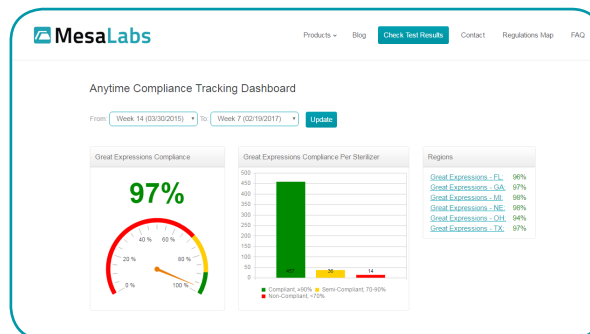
MesaLabs

Products ⌄ Blog Check Test Results Contact Regulations Map FAQ

Anytime Compliance Tracking Dashboard

From: Week 14 (03/30/2015) To: Week 7 (02/19/2017) Update

Great Expressions Compliance

97%

0 % 20 % 40 % 60 % 80 % 100 %

Great Expressions Compliance Per Sterilizer

500
450
400
350
300
250
200
150
100
50
0

457 36 14

Compliant, ≥90% Semi-Compliant, 70-90% Non-Compliant, <70%

Regions

| | |
|---|---|
| Great Expressions - FL | 96% |
| Great Expressions - GA | 97% |
| Great Expressions - MI | 98% |
| Great Expressions - NE | 98% |
| Great Expressions - OH | 94% |
| Great Expressions - TX | 97% |